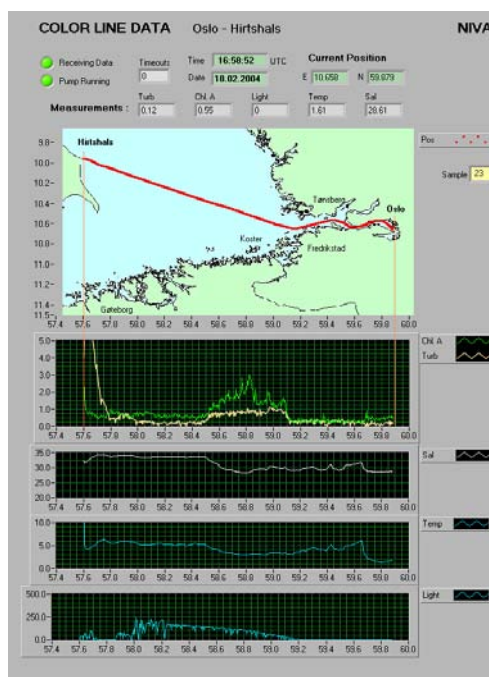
COLOR LINE DATA Oslo - Hirtshals NIVA

Receiving Data
Pump Running

Timeouts
0

Time 16:58:52 UTC
Date 18.02.2004

Current Position
E 10.658 N 59.879

Measurements :
Turb 0.12
Chl. A 0.55
Light 0
Temp 1.61
Sal 28.61

Hirtshals
Tønsberg
Oslo
Koster
Fredrikstad
Göteborg

9.8
10.0
10.2
10.4
10.6
10.8
11.0
11.2
11.4
11.5
57.4 57.6 57.8 58.0 58.2 58.4 58.6 58.8 59.0 59.2 59.4 59.6 59.8 60.0

Pos
Sample 23

5.0
4.0
3.0
2.0
1.0
0.0
57.4 57.6 57.8 58.0 58.2 58.4 58.6 58.8 59.0 59.2 59.4 59.6 59.8 60.0

Chl. A
Turb

35.0
30.0
25.0
20.0
57.4 57.6 57.8 58.0 58.2 58.4 58.6 58.8 59.0 59.2 59.4 59.6 59.8 60.0

Sal

10.0
5.0
0.0
57.4 57.6 57.8 58.0 58.2 58.4 58.6 58.8 59.0 59.2 59.4 59.6 59.8 60.0

Temp

500.0
250.0
0.0
57.4 57.6 57.8 58.0 58.2 58.4 58.6 58.8 59.0 59.2 59.4 59.6 59.8 60.0

Light